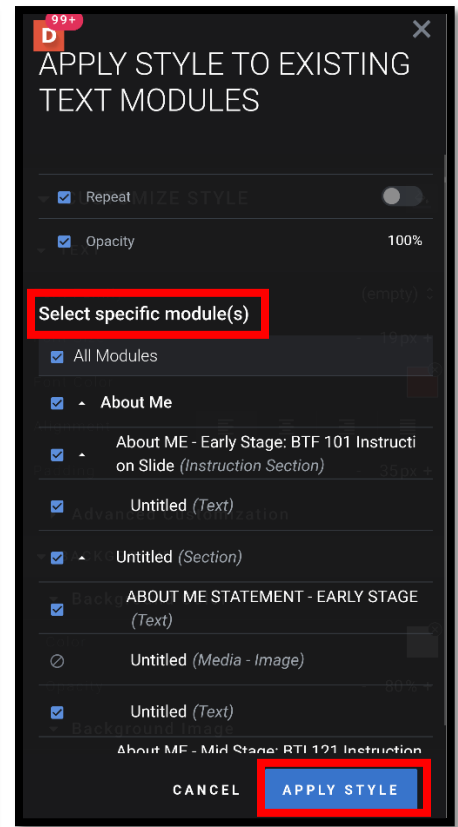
D 99+

APPLY STYLE TO EXISTING TEXT MODULES

Repeat

Opacity 100%

Select specific module(s)

All Modules

About Me

About ME - Early Stage: BTF 101 Instruction Slide *(Instruction Section)*

Untitled *(Text)*

Untitled *(Section)*

ABOUT ME STATEMENT - EARLY STAGE *(Text)*

Untitled *(Media - Image)*

Untitled *(Text)*

About ME - Mid Stage: BTI 121 Instruction

CANCEL

APPLY STYLE